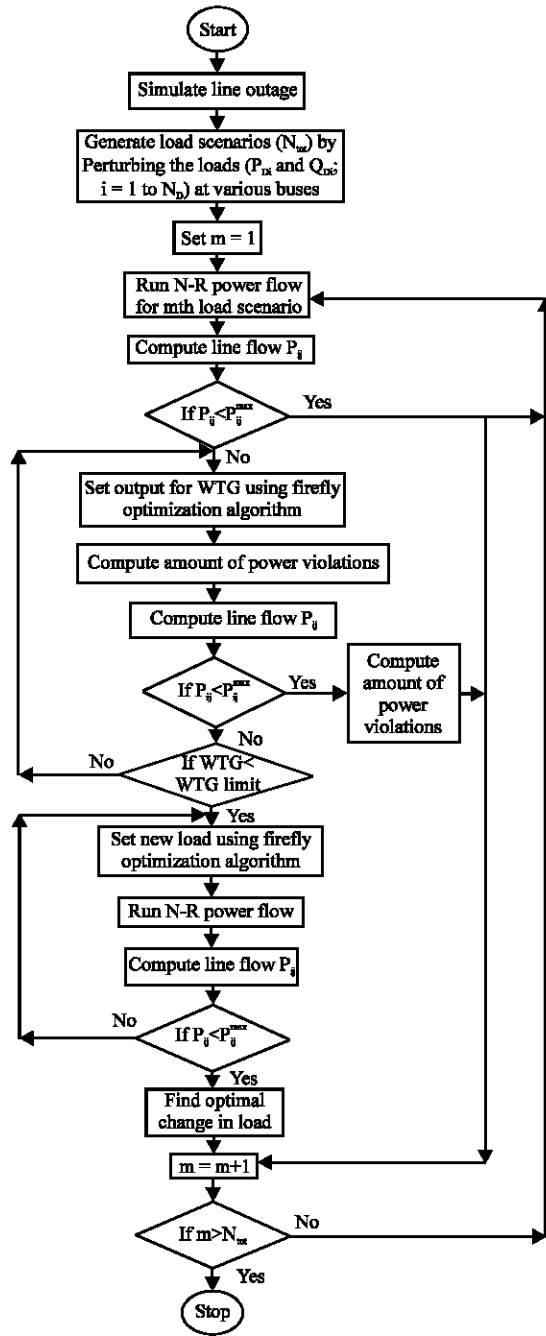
Start

Simulate line outage

Generate load scenarios ($N_{mt}$) by Perturbing the loads ($P_{Di}$ and $Q_{Di}$; i = 1 to $N_D$) at various buses

Set m = 1

Run N-R power flow for mth load scenario

Compute line flow $P_{ij}$

If $P_{ij}<P_{ij}^{max}$

Yes

No

Set output for WTG using firefly optimization algorithm

Compute amount of power violations

Compute line flow $P_{ij}$

If $P_{ij}<P_{ij}^{max}$

Yes

Compute amount of power violations

No

No

If WTG< WTG limit

Yes

Set new load using firefly optimization algorithm

Run N-R power flow

Compute line flow $P_{ij}$

No

If $P_{ij}<P_{ij}^{max}$

Yes

Find optimal change in load

m = m+1

If $m>N_{mt}$

No

Yes

Stop